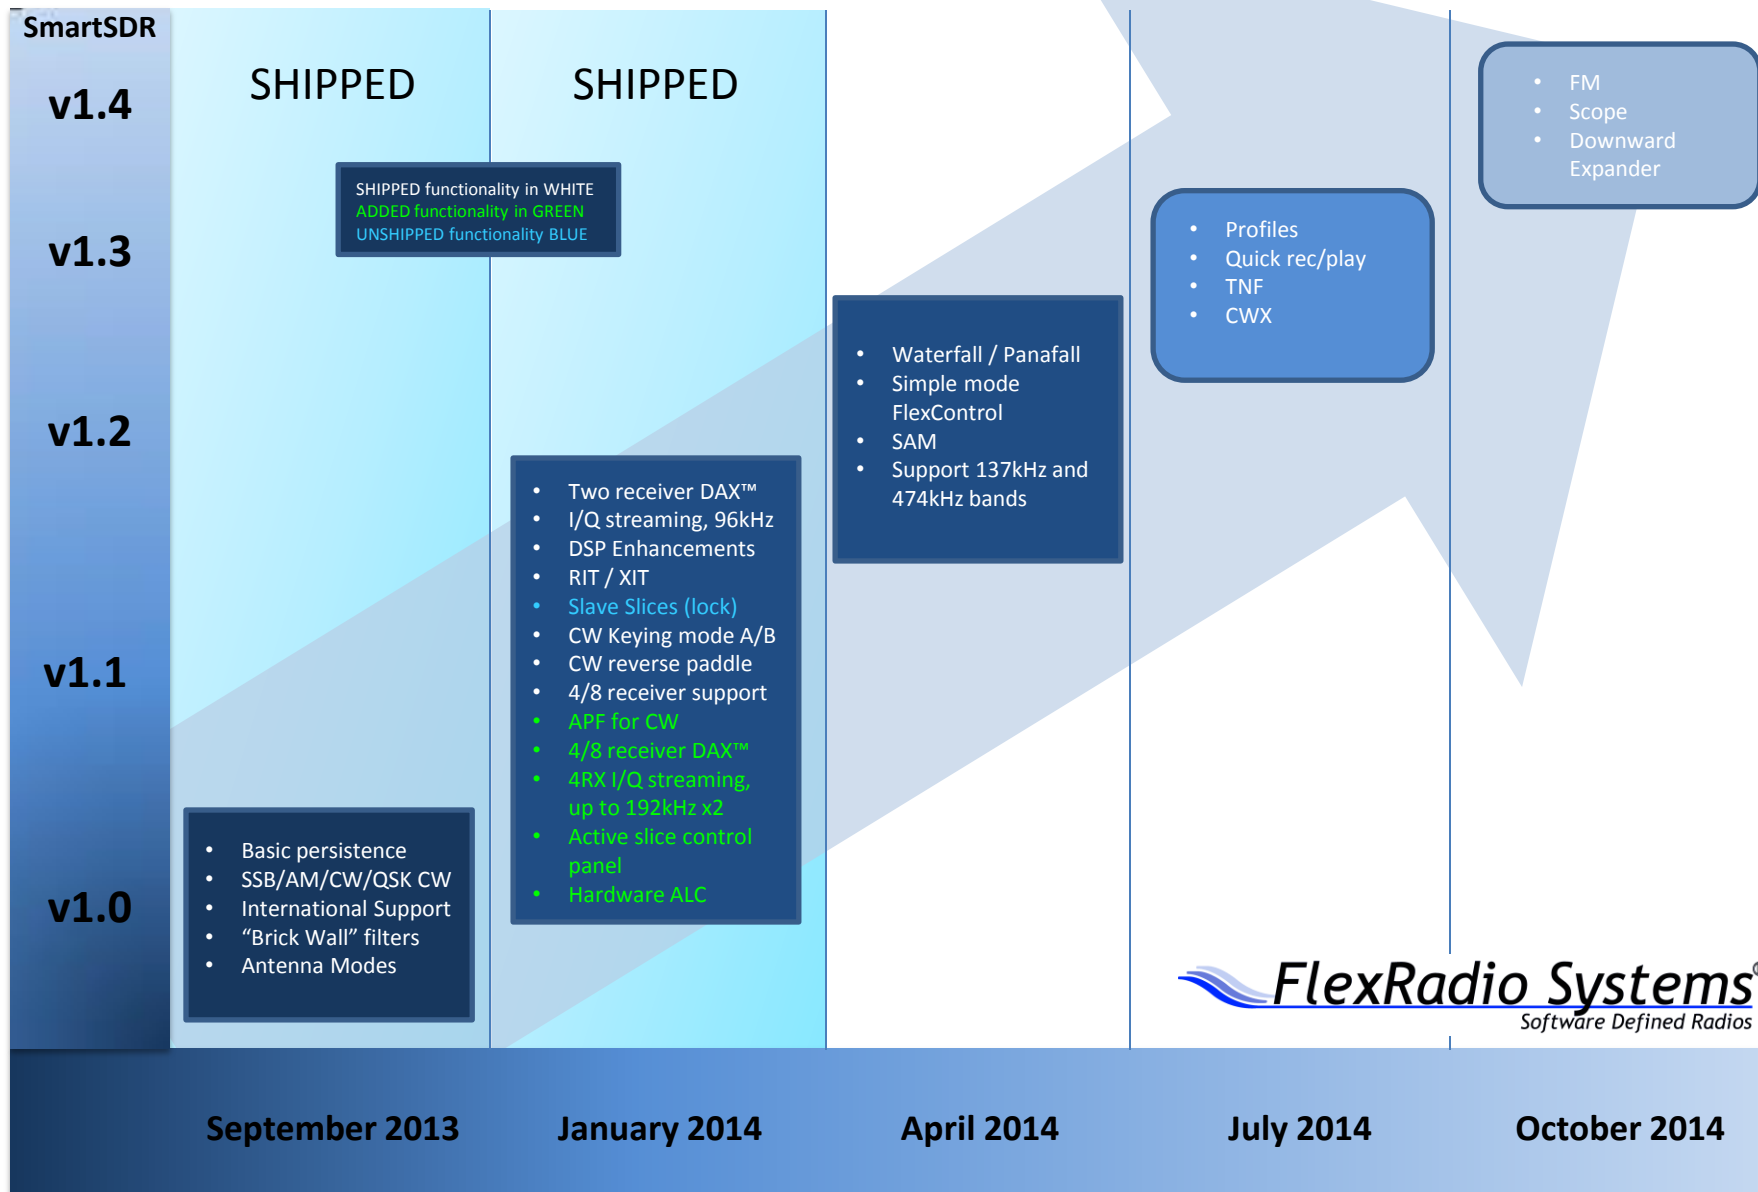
SmartSDR

v1.4

v1.3

v1.2

v1.1

v1.0

SHIPPED

SHIPPED

SHIPPED functionality in WHITE
ADDED functionality in GREEN
UNSHIPPED functionality BLUE

- FM
- Scope
- Downward Expander

- Profiles
- Quick rec/play
- TNF
- CWX

- Waterfall / Panafall
- Simple mode FlexControl
- SAM
- Support 137kHz and 474kHz bands

- Two receiver DAX™
- I/Q streaming, 96kHz
- DSP Enhancements
- RIT / XIT
- Slave Slices (lock)
- CW Keying mode A/B
- CW reverse paddle
- 4/8 receiver support
- APF for CW
- 4/8 receiver DAX™
- 4RX I/Q streaming, up to 192kHz x2
- Active slice control panel
- Hardware ALC

- Basic persistence
- SSB/AM/CW/QSK CW
- International Support
- “Brick Wall” filters
- Antenna Modes

FlexRadio Systems
Software Defined Radios

September 2013

January 2014

April 2014

July 2014

October 2014